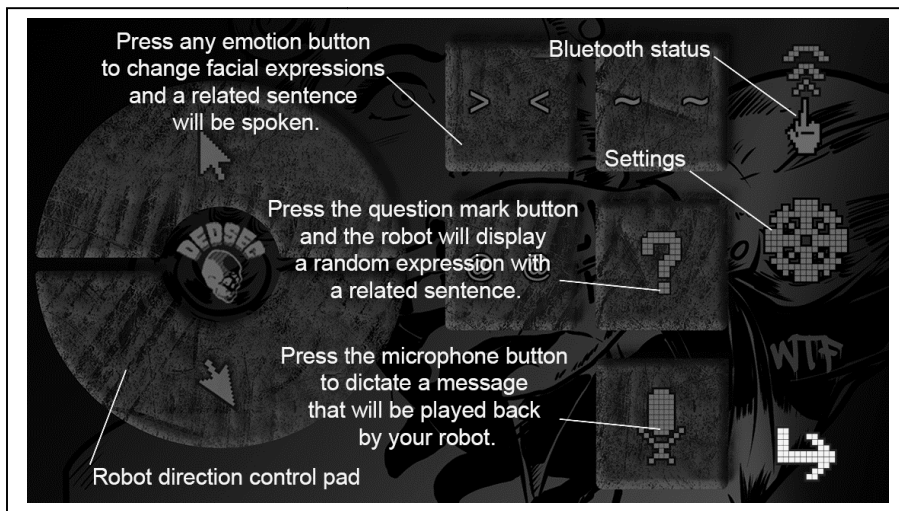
Press any emotion button to change facial expressions and a related sentence will be spoken.

Bluetooth status

> <

~ ~

Settings

DEDSEC

Press the question mark button and the robot will display a random expression with a related sentence.

?

WTF

Press the microphone button to dictate a message that will be played back by your robot.

Robot direction control pad